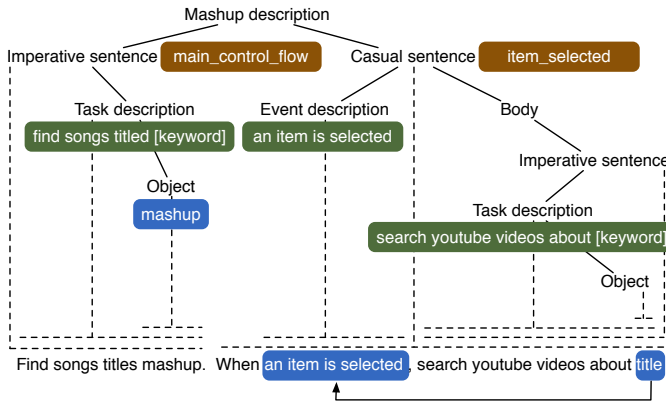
Mashup description

Imperative sentence main_control_flow

Casual sentence item_selected

Task description

find songs titled [keyword]

Object

mashup

Event description

an item is selected

Body

Imperative sentence

Task description

search youtube videos about [keyword]

Object

Find songs titles mashup. When an item is selected, search youtube videos about title